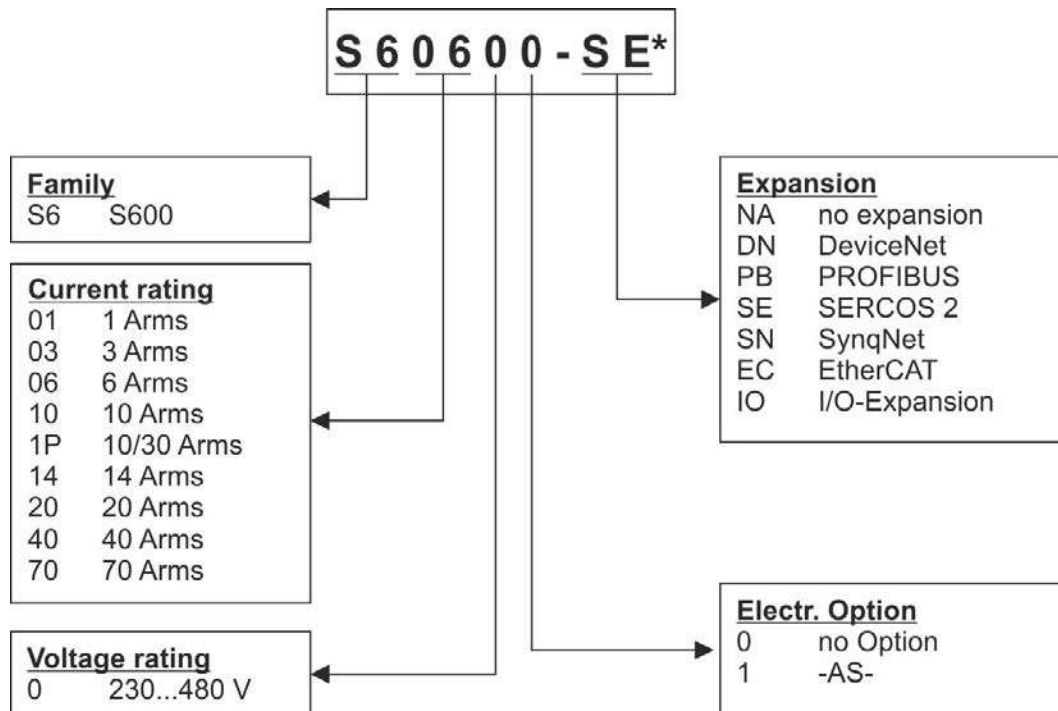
S 6 0 6 0 0 - S E*

Family
S6 S600

Current rating
01 1 Arms
03 3 Arms
06 6 Arms
10 10 Arms
1P 10/30 Arms
14 14 Arms
20 20 Arms
40 40 Arms
70 70 Arms

Voltage rating
0 230...480 V

Expansion
NA no expansion
DN DeviceNet
PB PROFIBUS
SE SERCOS 2
SN SynqNet
EC EtherCAT
IO I/O-Expansion

Electr. Option
0 no Option
1 -AS-